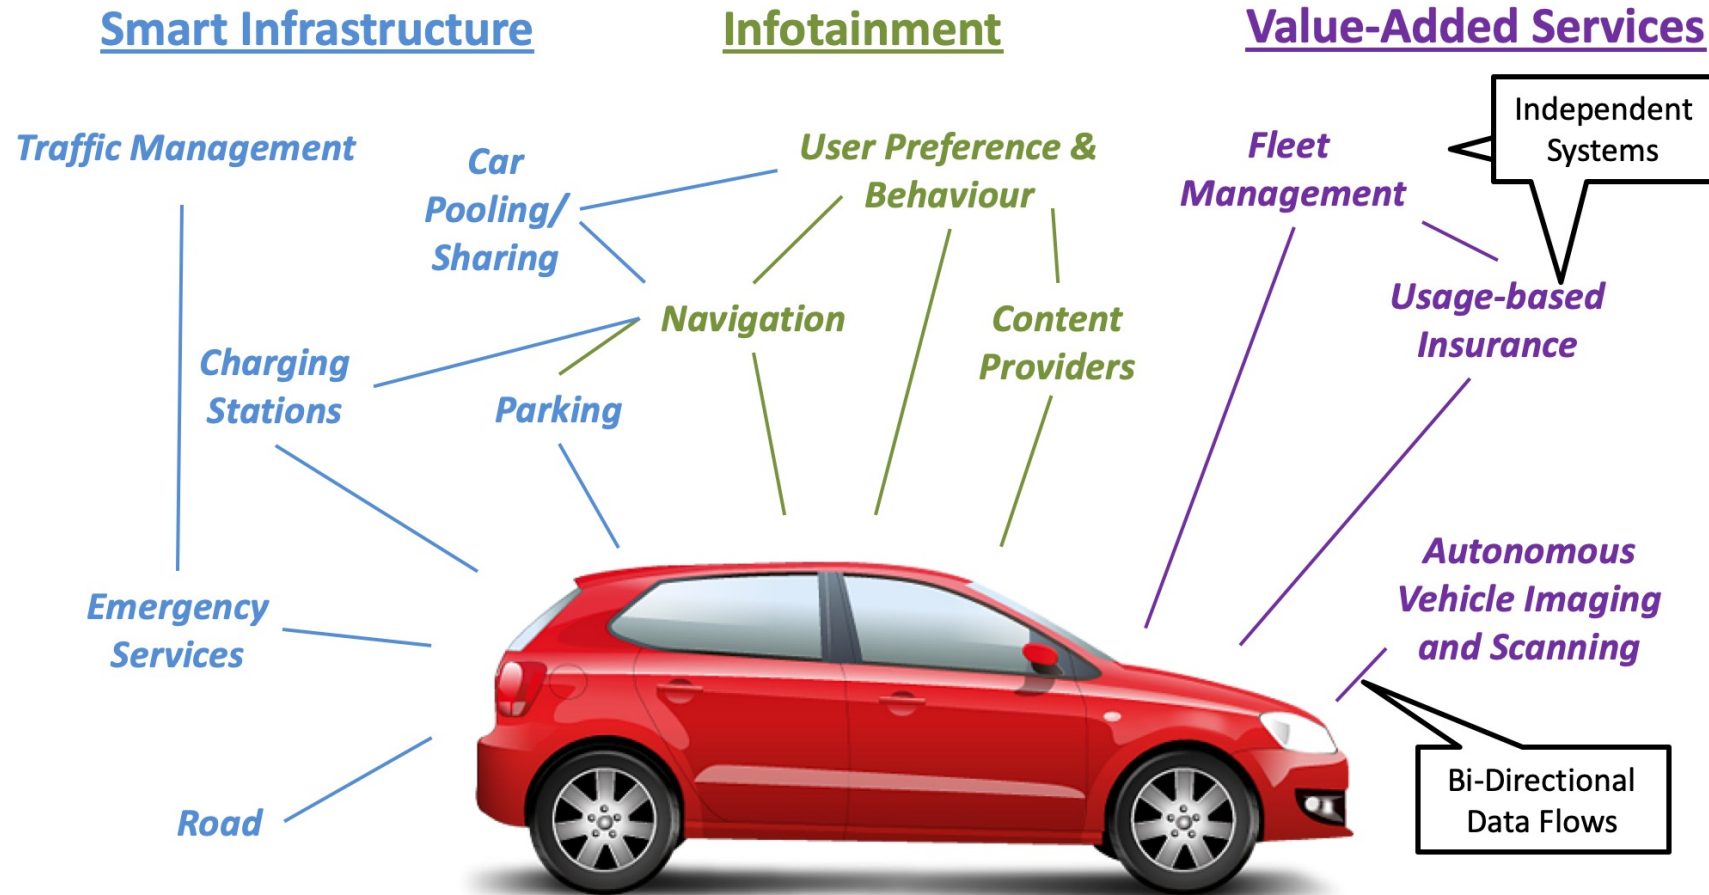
Smart Infrastructure

Infotainment

Value-Added Services

Independent Systems

Traffic Management

Car Pooling/ Sharing

User Preference & Behaviour

Fleet Management

Usage-based Insurance

Navigation

Content Providers

Charging Stations

Parking

Autonomous Vehicle Imaging and Scanning

Emergency Services

Road

Bi-Directional Data Flows